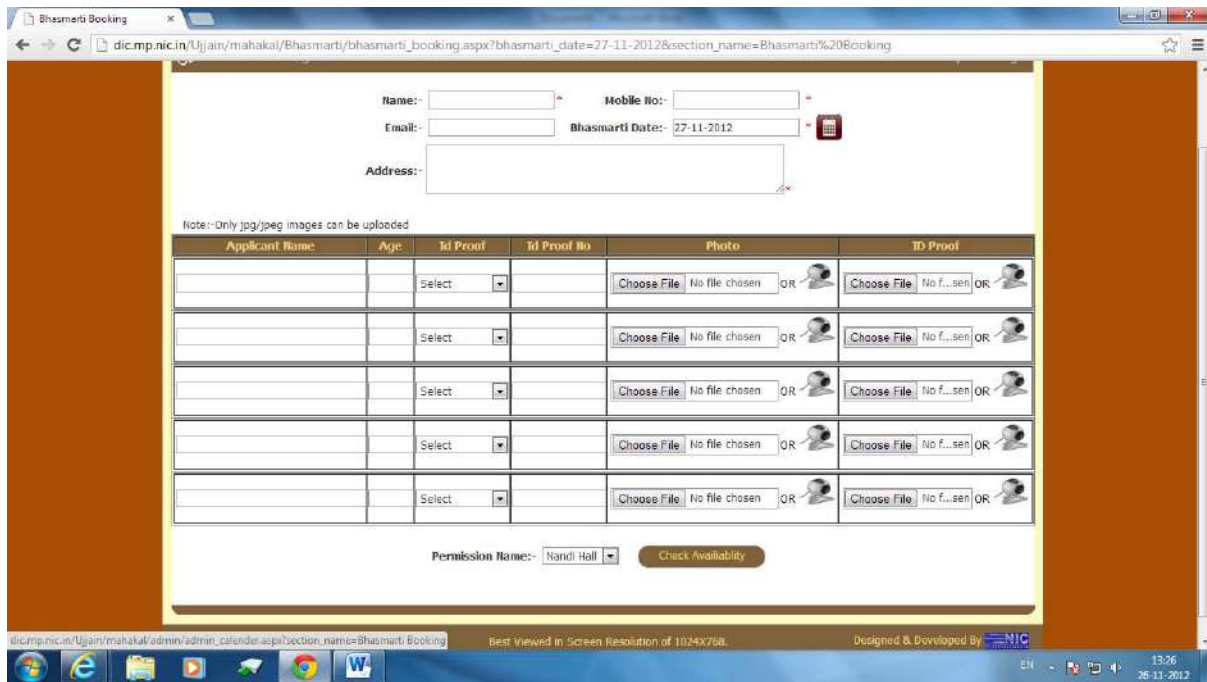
Bhasmarti Booking

dic.mp.nic.in/Ujjain/mahakal/Bhasmarti/bhasmarti_booking.aspx?bhasmarti_date=27-11-2012&section_name=Bhasmarti%20Booking

Name:- *

Mobile No:- *

Email:-

Bhasmarti Date:- 27-11-2012 *

Address:- *

Note:-Only jpg/jpeg images can be uploaded

| Applicant Name | Age | Id Proof | Id Proof No | Photo | ID Proof |
|---|---|---|---|---|---|
| | | Select | | Choose File No file chosen OR | Choose File No f...sen OR |
| | | Select | | Choose File No file chosen OR | Choose File No f...sen OR |
| | | Select | | Choose File No file chosen OR | Choose File No f...sen OR |
| | | Select | | Choose File No file chosen OR | Choose File No f...sen OR |
| | | Select | | Choose File No file chosen OR | Choose File No f...sen OR |

Permission Name:- Nandi Hall

Check Availablity

dic.mp.nic.in/Ujjain/mahakal/admin/admin_calender.aspx?section_name=Bhasmarti Booking

Best Viewed in Screen Resolution of 1024X768.

Designed & Developed By NIC

EN

13:26
26-11-2012